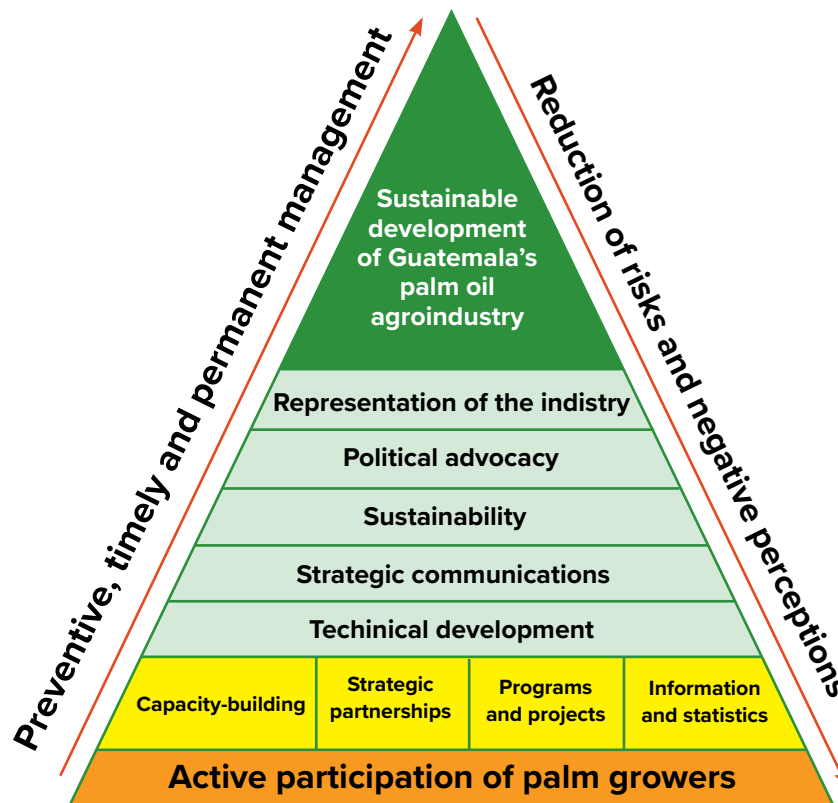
Preventive, timely and permanent management

Reduction of risks and negative perceptions

Sustainable development of Guatemala's palm oil agroindustry

Representation of the indistry

Political advocacy

Sustainability

Strategic communications

Techinical development

| Capacity-building | Strategic partnerships | Programs and projects | Information and statistics |
|---|---|---|---|

Active participation of palm growers